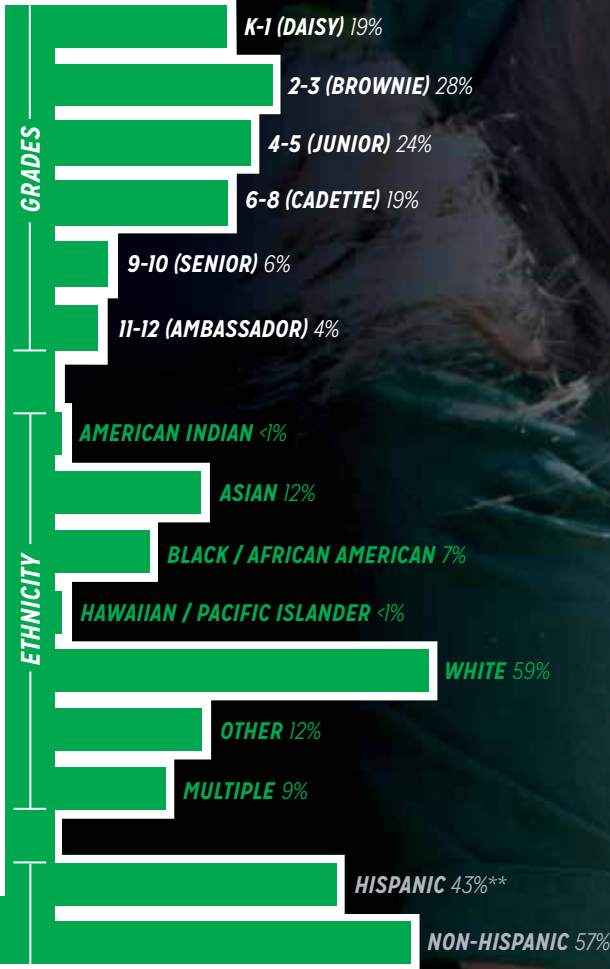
GRADES

K-1 (DAISY) 19%

2-3 (BROWNIE) 28%

4-5 (JUNIOR) 24%

6-8 (CADETTE) 19%

9-10 (SENIOR) 6%

11-12 (AMBASSADOR) 4%

ETHNICITY

AMERICAN INDIAN <1%

ASIAN 12%

BLACK / AFRICAN AMERICAN 7%

HAWAIIAN / PACIFIC ISLANDER <1%

WHITE 59%

OTHER 12%

MULTIPLE 9%

HISPANIC 43%**

NON-HISPANIC 57%